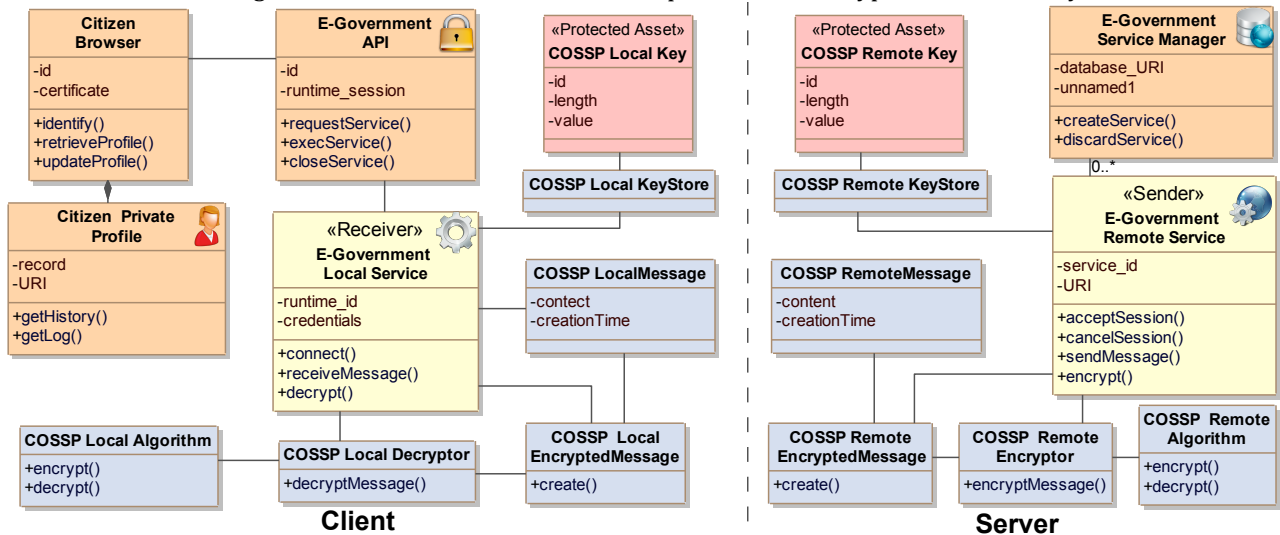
Citizen Browser
-id
-certificate
+identify()
+retrieveProfile()
+updateProfile()

E-Government API
-id
-runtime_session
+requestService()
+execService()
+closeService()

«Protected Asset»
COSSP Local Key
-id
-length
-value

COSSP Local KeyStore

Citizen Private Profile
-record
-URI
+getHistory()
+getLog()

«Receiver»
E-Government Local Service
-runtime_id
-credentials
+connect()
+receiveMessage()
+decrypt()

COSSP LocalMessage
-contect
-creationTime

COSSP Local Algorithm
+encrypt()
+decrypt()

COSSP Local Decryptor
+decryptMessage()

COSSP Local EncryptedMessage
+create()

Client

«Protected Asset»
COSSP Remote Key
-id
-length
-value

COSSP Remote KeyStore

E-Government Service Manager
-database_URI
-unnamed1
+createService()
+discardService()

0..*

«Sender»
E-Government Remote Service
-service_id
-URI
+acceptSession()
+cancelSession()
+sendMessage()
+encrypt()

COSSP RemoteMessage
-content
-creationTime

COSSP Remote EncryptedMessage
+create()

COSSP Remote Encryptor
+encryptMessage()

COSSP Remote Algorithm
+encrypt()
+decrypt()

Server